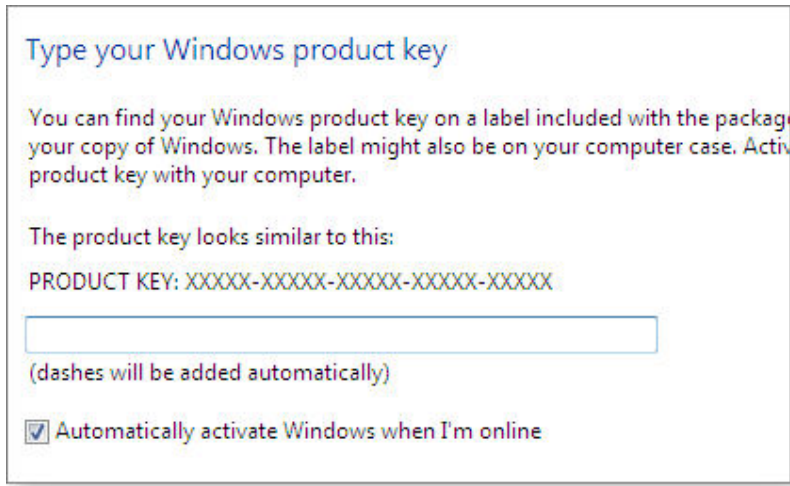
Type your Windows product key

You can find your Windows product key on a label included with the packag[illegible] your copy of Windows. The label might also be on your computer case. Activ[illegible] product key with your computer.

The product key looks similar to this:

PRODUCT KEY: XXXXX-XXXXX-XXXXX-XXXXX-XXXXX

(dashes will be added automatically)

Automatically activate Windows when I'm online